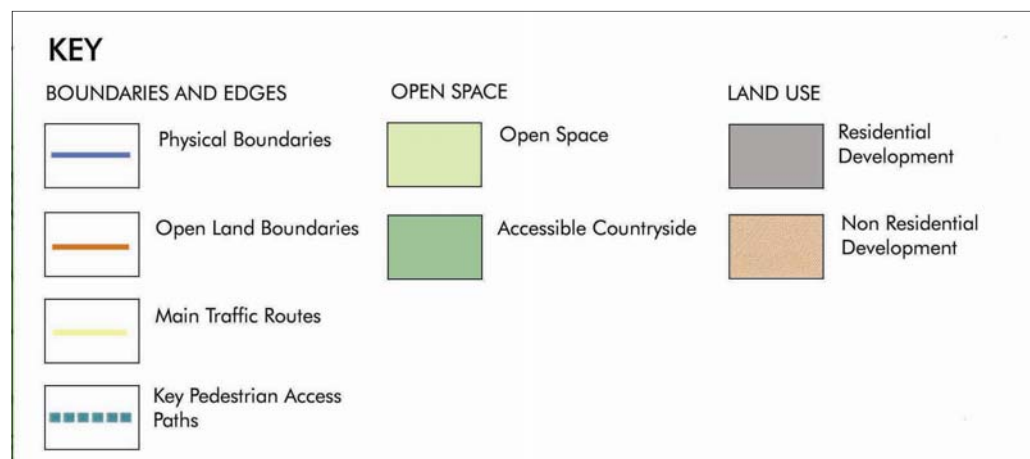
KEY

BOUNDARIES AND EDGES

Physical Boundaries

Open Land Boundaries

Main Traffic Routes

Key Pedestrian Access Paths

OPEN SPACE

Open Space

Accessible Countryside

LAND USE

Residential Development

Non Residential Development